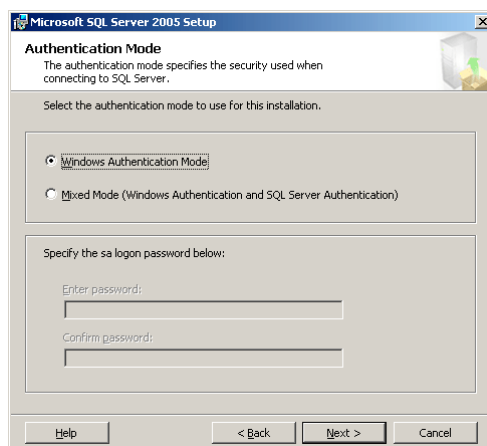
Microsoft SQL Server 2005 Setup

Authentication Mode
The authentication mode specifies the security used when connecting to SQL Server.

Select the authentication mode to use for this installation.

Windows Authentication Mode

Mixed Mode (Windows Authentication and SQL Server Authentication)

Specify the sa logon password below:

Enter password:

Confirm password:

Help
< Back
Next >
Cancel